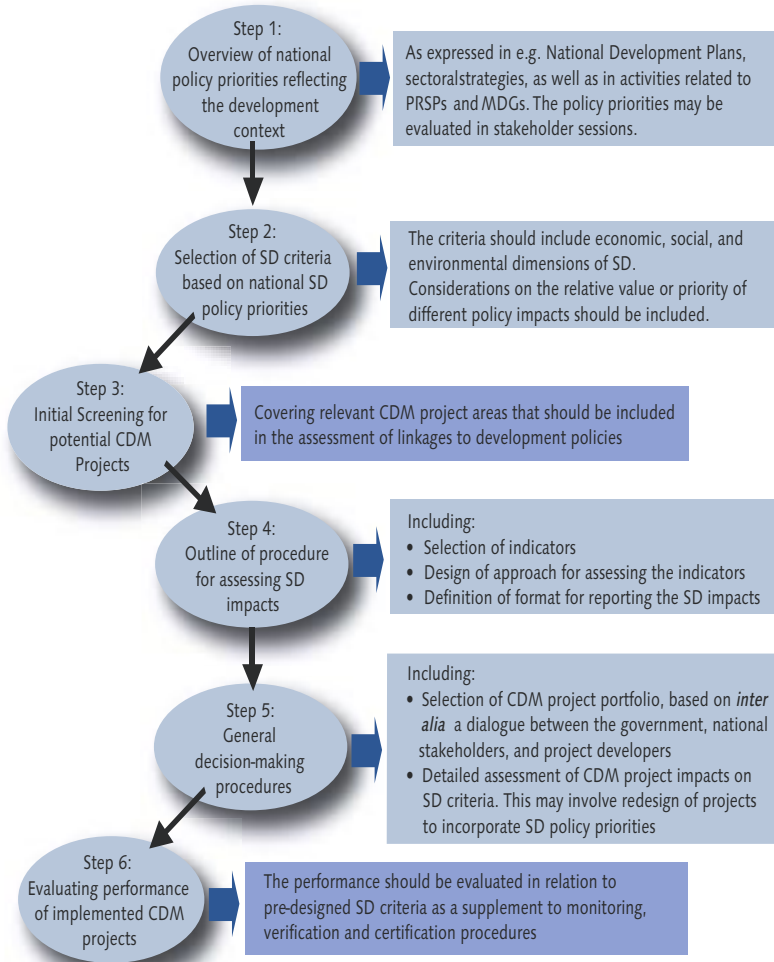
Step 1:
Overview of national policy priorities reflecting the development context

As expressed in e.g. National Development Plans, sectoralstrategies, as well as in activities related to PRSPs and MDGs. The policy priorities may be evaluated in stakeholder sessions.

Step 2:
Selection of SD criteria based on national SD policy priorities

The criteria should include economic, social, and environmental dimensions of SD.
Considerations on the relative value or priority of different policy impacts should be included.

Step 3:
Initial Screening for potential CDM Projects

Covering relevant CDM project areas that should be included in the assessment of linkages to development policies

Step 4:
Outline of procedure for assessing SD impacts

Including:
• Selection of indicators
• Design of approach for assessing the indicators
• Definition of format for reporting the SD impacts

Step 5:
General decision-making procedures

Including:
• Selection of CDM project portfolio, based on *inter alia* a dialogue between the government, national stakeholders, and project developers
• Detailed assessment of CDM project impacts on SD criteria. This may involve redesign of projects to incorporate SD policy priorities

Step 6:
Evaluating performance of implemented CDM projects

The performance should be evaluated in relation to pre-designed SD criteria as a supplement to monitoring, verification and certification procedures